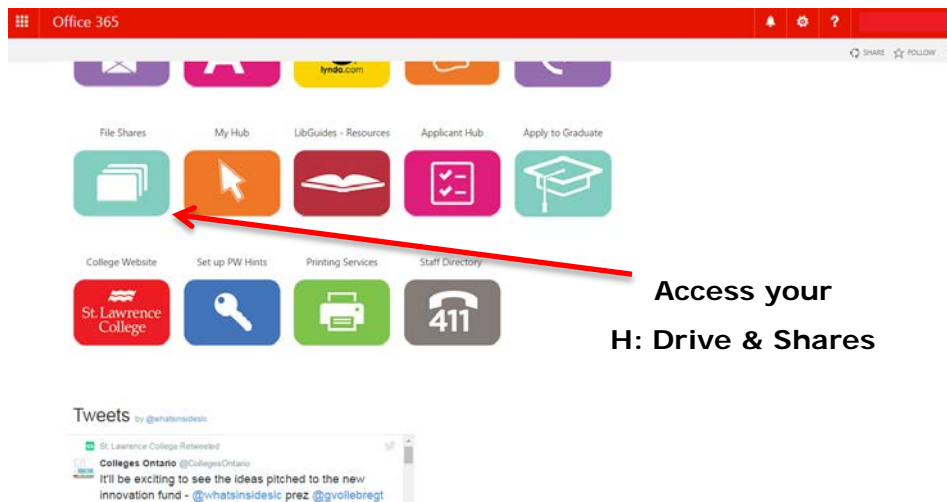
Office 365

SHARE FOLLOW

lynda.com

File Shares
My Hub
LibGuides - Resources
Applicant Hub
Apply to Graduate

College Website
Set up PW Hints
Printing Services
Staff Directory

St. Lawrence College

411

Access your

H: Drive & Shares

Tweets by @whatsinsideslc

St. Lawrence College Retweeted

Colleges Ontario @CollegesOntario

It'll be exciting to see the ideas pitched to the new innovation fund - @whatsinsideslc prez @gvollebregt